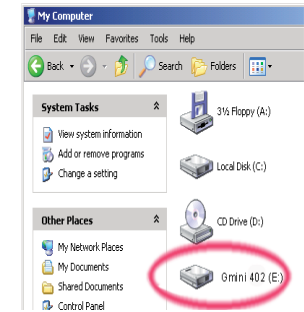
My Computer

File Edit View Favorites Tools Help

Back Search Folders

System Tasks

View system information

Add or remove programs

Change a setting

Other Places

My Network Places

My Documents

Shared Documents

Control Panel

3½ Floppy (A:)

Local Disk (C:)

CD Drive (D:)

Gmini 402 (E:)